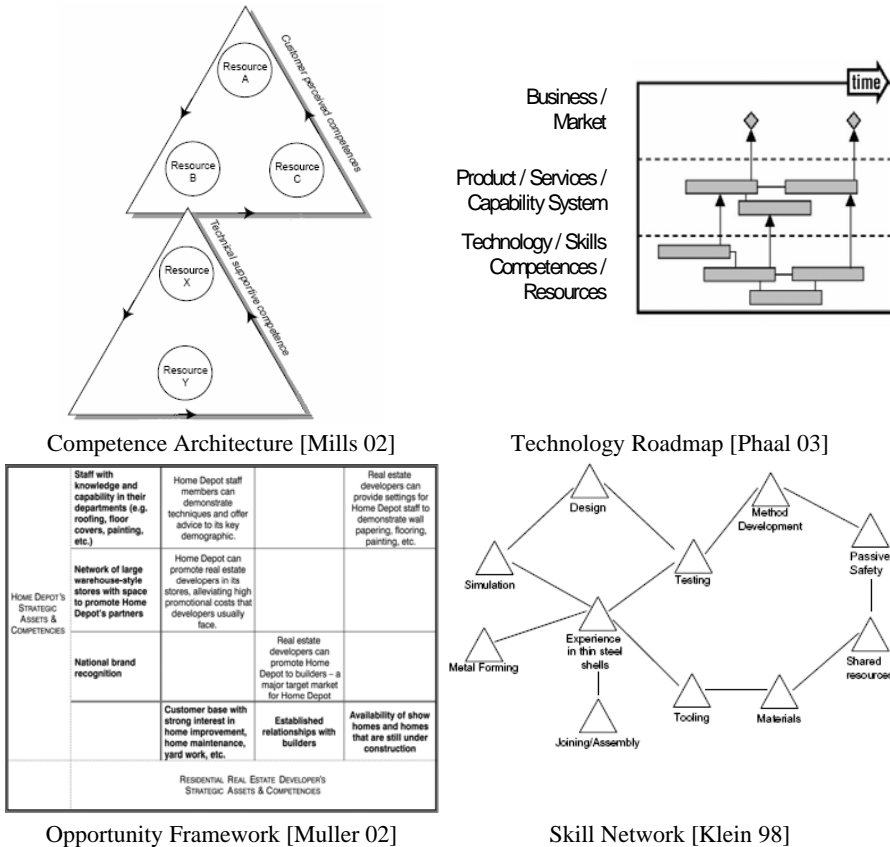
Resource A

Resource B

Resource C

Customer perceived competences

Resource X

Resource Y

Technical supportive competence

Competence Architecture [Mills 02]

time

Business / Market

Product / Services / Capability System

Technology / Skills Competences / Resources

Technology Roadmap [Phaal 03]

| HOME DEPOT'S STRATEGIC ASSETS & COMPETENCIES | Staff with knowledge and capability in their departments (e.g. roofing, floor covers, painting, etc.) | Home Depot staff members can demonstrate techniques and offer advice to its key demographic. | | Real estate developers can provide settings for Home Depot staff to demonstrate wall papering, flooring, painting, etc. |
|---|---|---|---|---|
| | Network of large warehouse-style stores with space to promote Home Depot's partners | Home Depot can promote real estate developers in its stores, alleviating high promotional costs that developers usually face. | | |
| | National brand recognition | | Real estate developers can promote Home Depot to builders – a major target market for Home Depot | |
| | | Customer base with strong interest in home improvement, home maintenance, yard work, etc. | Established relationships with builders | Availability of show homes and homes that are still under construction |
| | RESIDENTIAL REAL ESTATE DEVELOPER'S STRATEGIC ASSETS & COMPETENCIES | | | |

Opportunity Framework [Muller 02]

Design

Method Development

Passive Safety

Simulation

Testing

Experience in thin steel shells

Metal Forming

Shared resources

Tooling

Materials

Joining/Assembly

Skill Network [Klein 98]